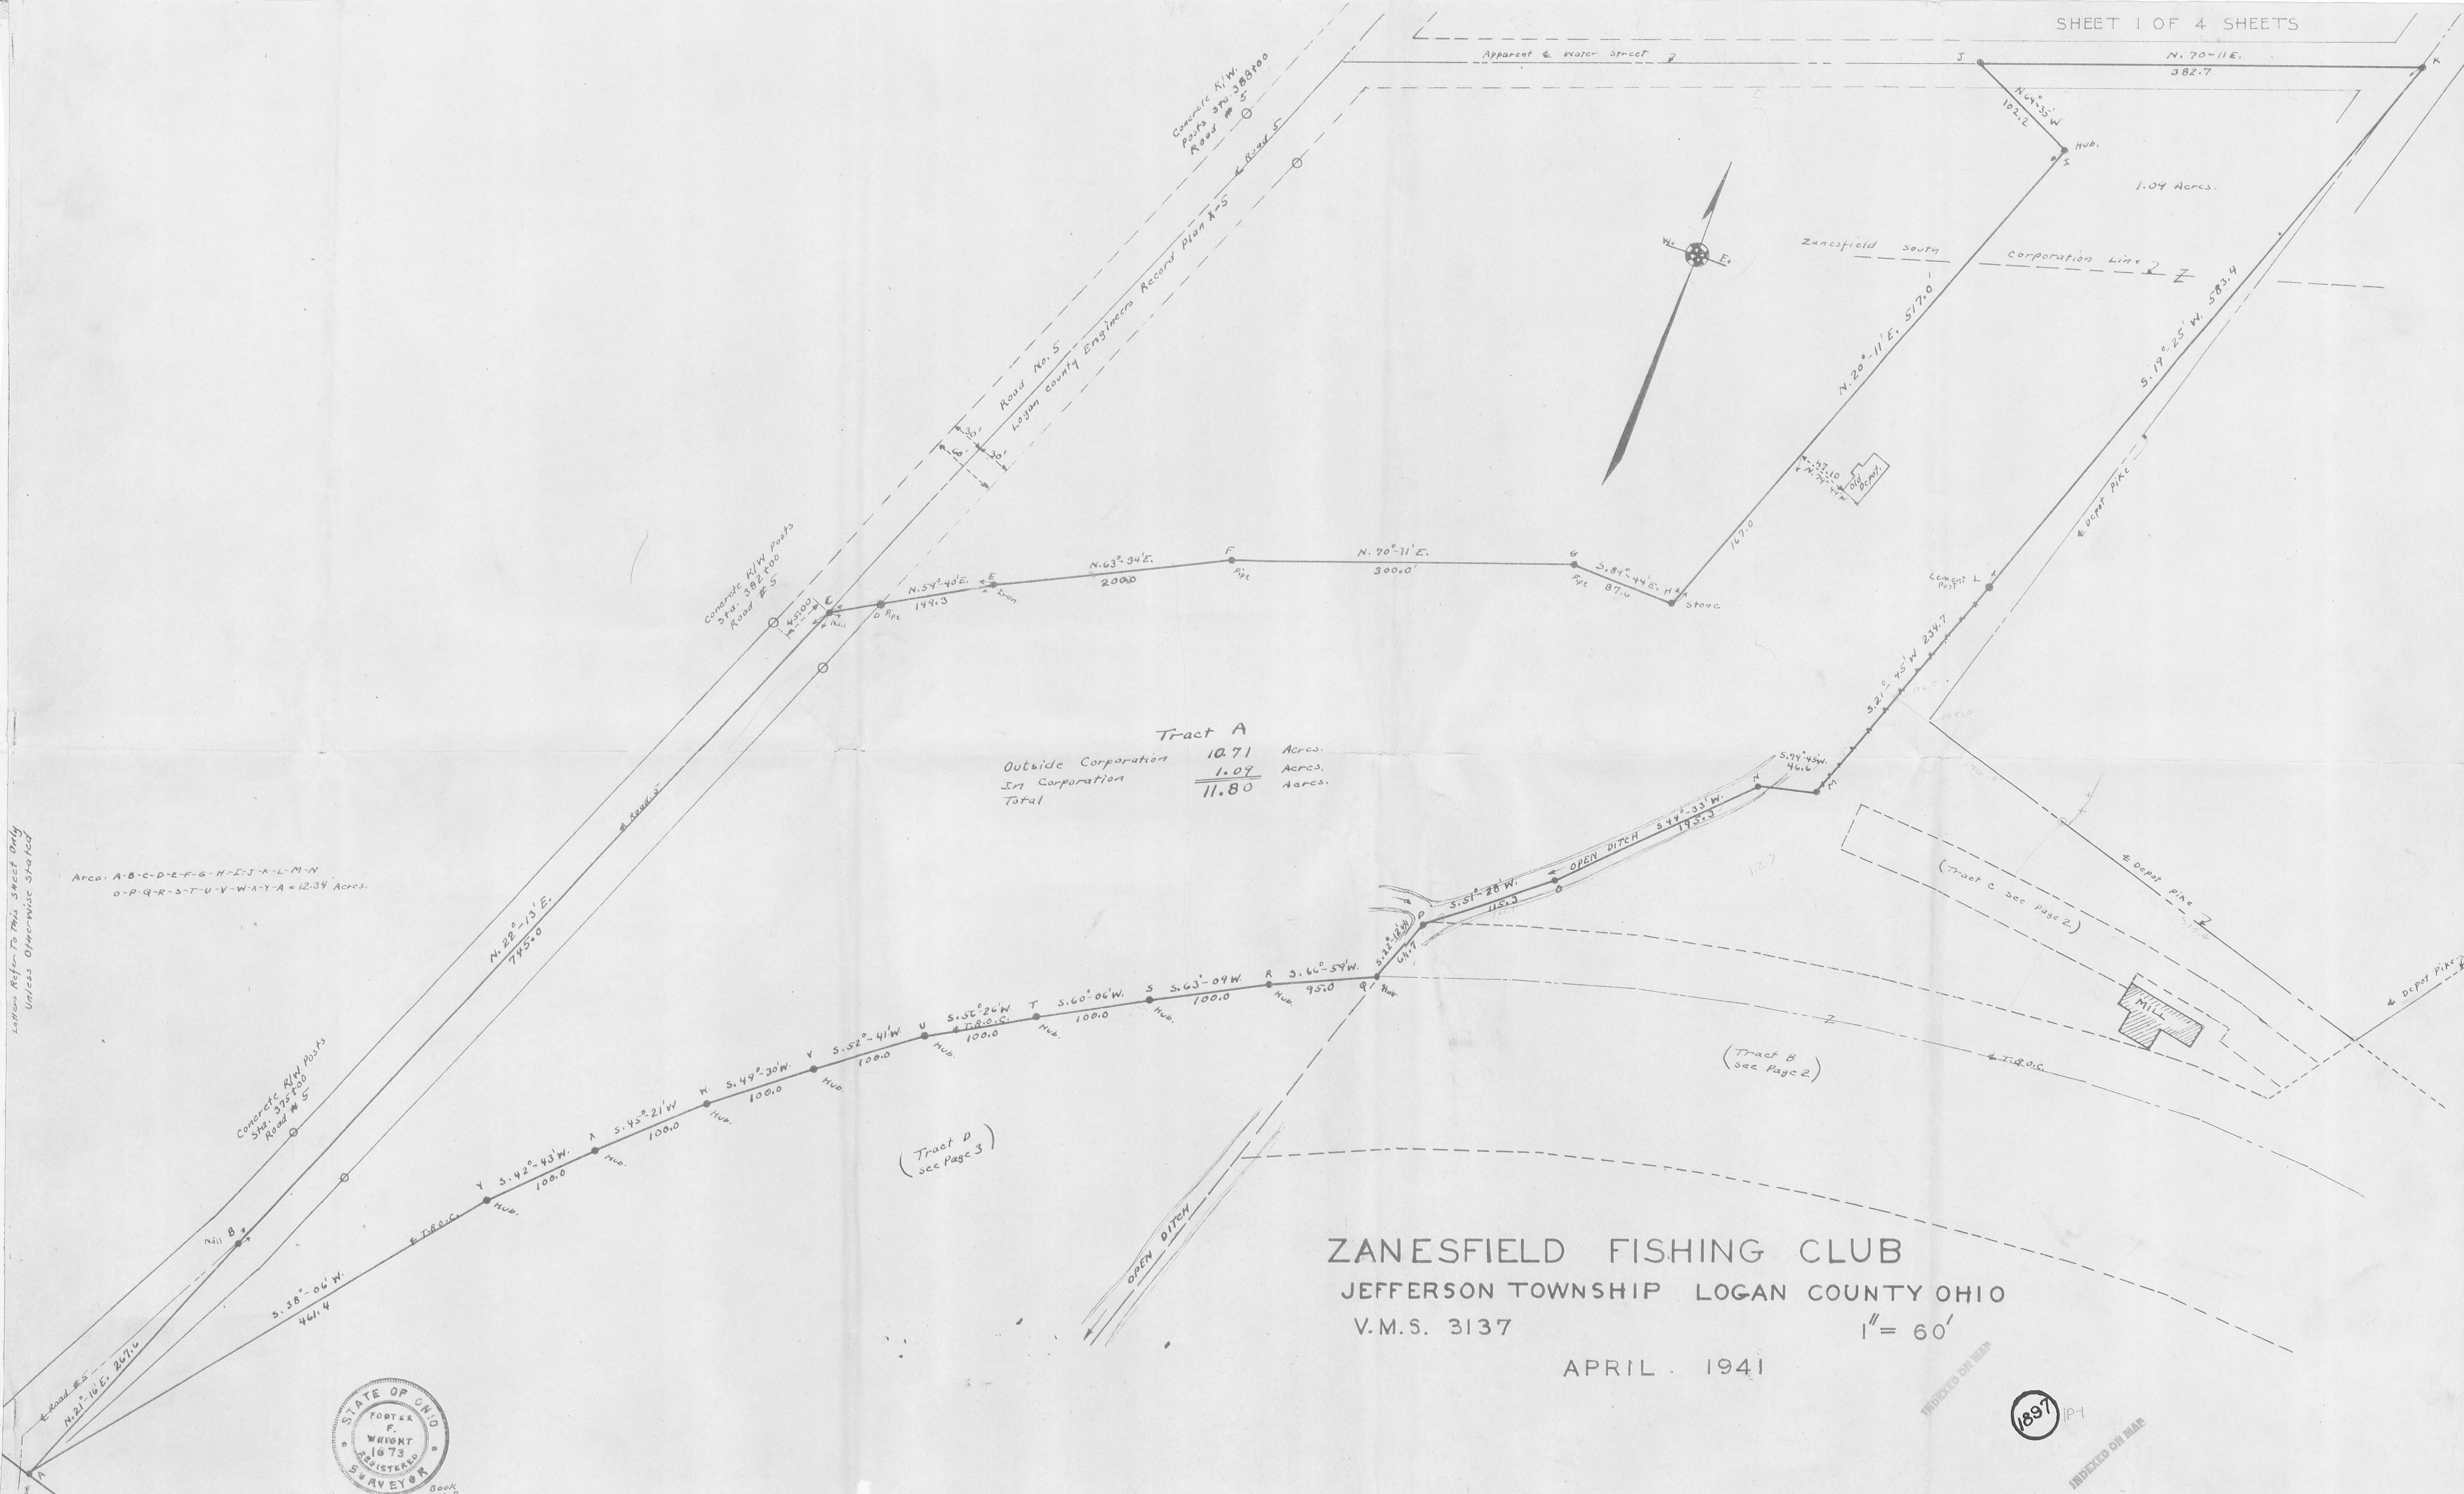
SHEET 1 OF 4 SHEETS

Apparent ℄ Water Street

J N. 70-11 E. 382.7 A

N. 69°-35' W. 102.2

Hub. I

1.09 Acres.

Zanesfield South Corporation Line

Concrete R/W Posts Sta. 388+00 Road # 5

℄ Road 5

30' Road No. 5 Logan County Engineers Record Plan X-5

30'

60'

30'

W. E.

N. 20°-11' E. 517.0'

S. 19°-25' W. 583.4

167.0

Old Bldg.

℄ Depot Pike

Concrete R/W Posts Sta. 382+00 Road # 5

45.00

C Nail

D Pipe

N. 54°-40' E. 149.3

E Iron

N. 63°-34' E. 200.0

F Pipe

N. 70°-11' E. 300.0'

G Pipe

S. 84°-44' E. 87.4

H Stone

Cement Post L

S. 21°-45' W. 234.7

Tract A
Outside Corporation 10.71 Acres.
In Corporation 1.09 Acres.
Total 11.80 Acres.

S. 74°-45' W. 46.6

N

M

OPEN DITCH S. 44°-33' W. 195.3

Letters Refer To This Sheet Only Unless Otherwise Stated

Area. A-B-C-D-E-F-G-H-I-J-K-L-M-N
O-P-Q-R-S-T-U-V-W-X-Y-A = 12.34 Acres.

℄ Road 5

N. 22°-13' E. 745.0

S. 51°-28' W. 115.3

O

P

(Tract C See Page 2)

℄ Depot Pike

℄ Depot Pike

MILL

S. 22°-48' W. 64.9

Q Hub.

R S. 66°-54' W. 95.0 Hub.

S S. 63°-09' W. 100.0 Hub.

T S. 60°-06' W. 100.0 Hub.

U S. 56°-26' W. ℄ T.&O.C. 100.0 Hub.

V S. 52°-41' W. 100.0 Hub.

W S. 49°-30' W. 100.0 Hub.

X S. 45°-21' W. 100.0 Hub.

Y S. 42°-43' W. 100.0 Hub.

(Tract B See Page 2)

℄ T.&O.C.

Concrete R/W Posts Sta. 375+00 Road # 5

(Tract D See Page 3)

℄ T.&O.C.

Nail B

S. 38°-06' W. 461.4

OPEN DITCH

℄ Road #5

N. 21°-16' E. 267.6

A

ZANESFIELD FISHING CLUB
JEFFERSON TOWNSHIP LOGAN COUNTY OHIO
V.M.S. 3137 1" = 60'
APRIL 1941

STATE OF OHIO FOSTER F. WRIGHT 1673 REGISTERED SURVEYOR

Book

INDEXED ON MAP

1897 IPH

INDEXED ON MAP